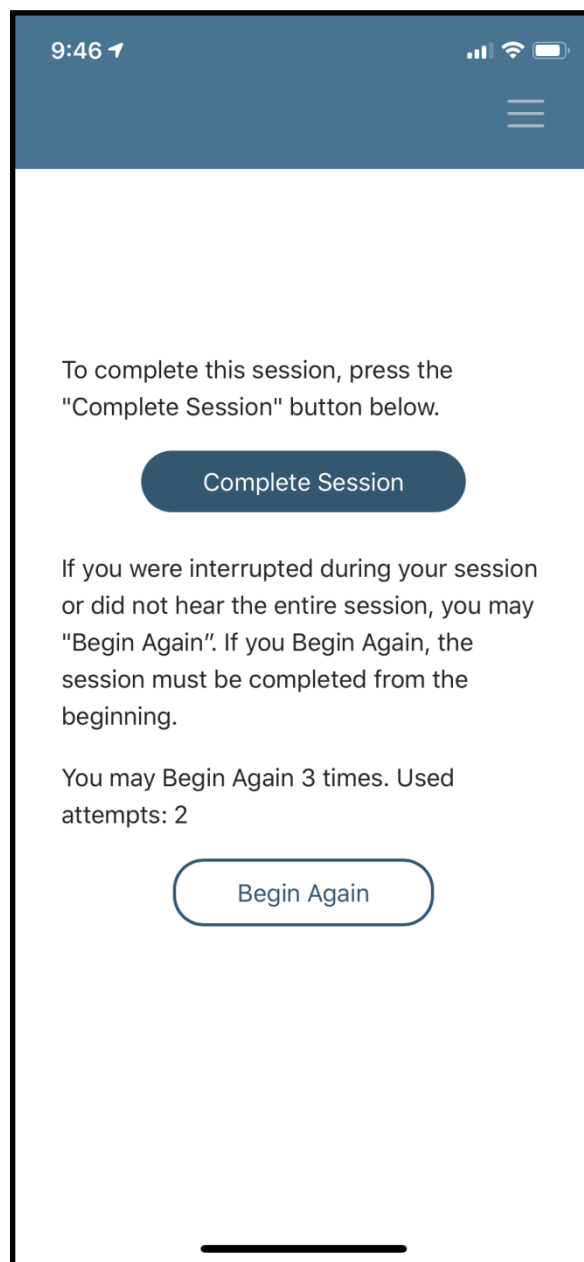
9:46

To complete this session, press the "Complete Session" button below.

Complete Session

If you were interrupted during your session or did not hear the entire session, you may "Begin Again”. If you Begin Again, the session must be completed from the beginning.

You may Begin Again 3 times. Used attempts: 2

Begin Again